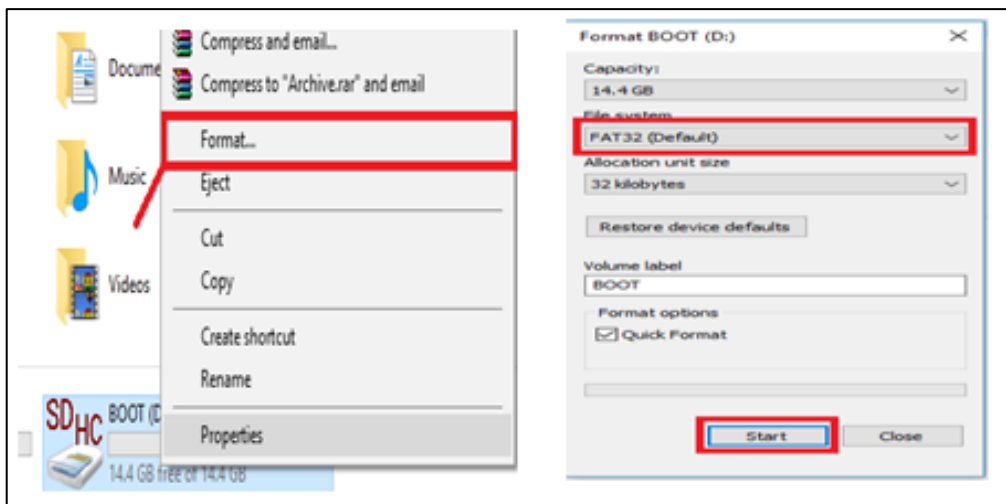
Docume

Music

Videos

SD HC BOOT (D

14.4 GB free of 14.4 GB

Compress and email...

Compress to "Archive.rar" and email

Format...

Eject

Cut

Copy

Create shortcut

Rename

Properties

Format BOOT (D:)

Capacity:

14.4 GB

File system

FAT32 (Default)

Allocation unit size

32 kilobytes

Restore device defaults

Volume label

BOOT

Format options

Quick Format

Start

Close